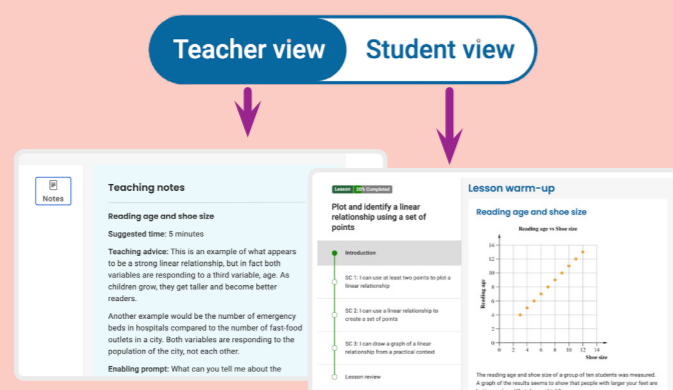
Teacher view Student view

Notes

Teaching notes

Reading age and shoe size

Suggested time: 5 minutes

Teaching advice: This is an example of what appears to be a strong linear relationship, but in fact both variables are responding to a third variable, age. As children grow, they get taller and become better readers.

Another example would be the number of emergency beds in hospitals compared to the number of fast-food outlets in a city. Both variables are responding to the population of the city, not each other.

Enabling prompt: What can you tell me about the

Lesson 30% Completed

Plot and identify a linear relationship using a set of points

Introduction

SC 1: I can use at least two points to plot a linear relationship

SC 2: I can use a linear relationship to create a set of points

SC 3: I can draw a graph of a linear relationship from a practical context

Lesson review

Lesson warm-up

Reading age and shoe size

Reading age vs Shoe size

Reading age

16
14
12
10
8
6
4
2

2 4 6 8 10 12 14

Shoe size

The reading age and shoe size of a group of ten students was measured. A graph of the results seems to show that people with larger your feet are